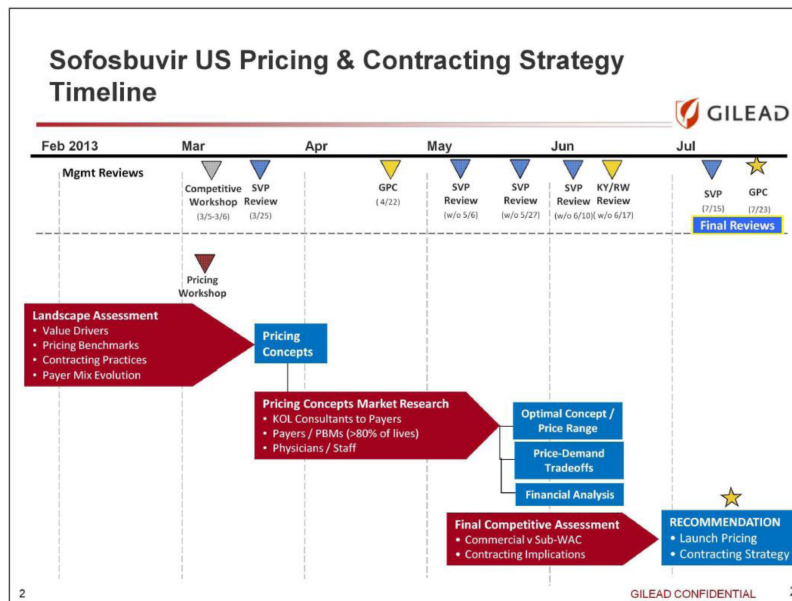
Sofosbuvir US Pricing & Contracting Strategy Timeline

GILEAD

Feb 2013
Mar
Apr
May
Jun
Jul

Mgmt Reviews

Competitive Workshop (3/5-3/6)
SVP Review (3/25)
GPC (4/22)
SVP Review (w/o 5/6)
SVP Review (w/o 5/27)
SVP Review (w/o 6/10)
KY/RW Review (w/o 6/17)
SVP (7/15)
GPC (7/23)
Final Reviews

Pricing Workshop

Landscape Assessment
• Value Drivers
• Pricing Benchmarks
• Contracting Practices
• Payer Mix Evolution

Pricing Concepts

Pricing Concepts Market Research
• KOL Consultants to Payers
• Payers / PBMs (>80% of lives)
• Physicians / Staff

Optimal Concept / Price Range

Price-Demand Tradeoffs

Financial Analysis

Final Competitive Assessment
• Commercial v Sub-WAC
• Contracting Implications

RECOMMENDATION
• Launch Pricing
• Contracting Strategy

2

GILEAD CONFIDENTIAL